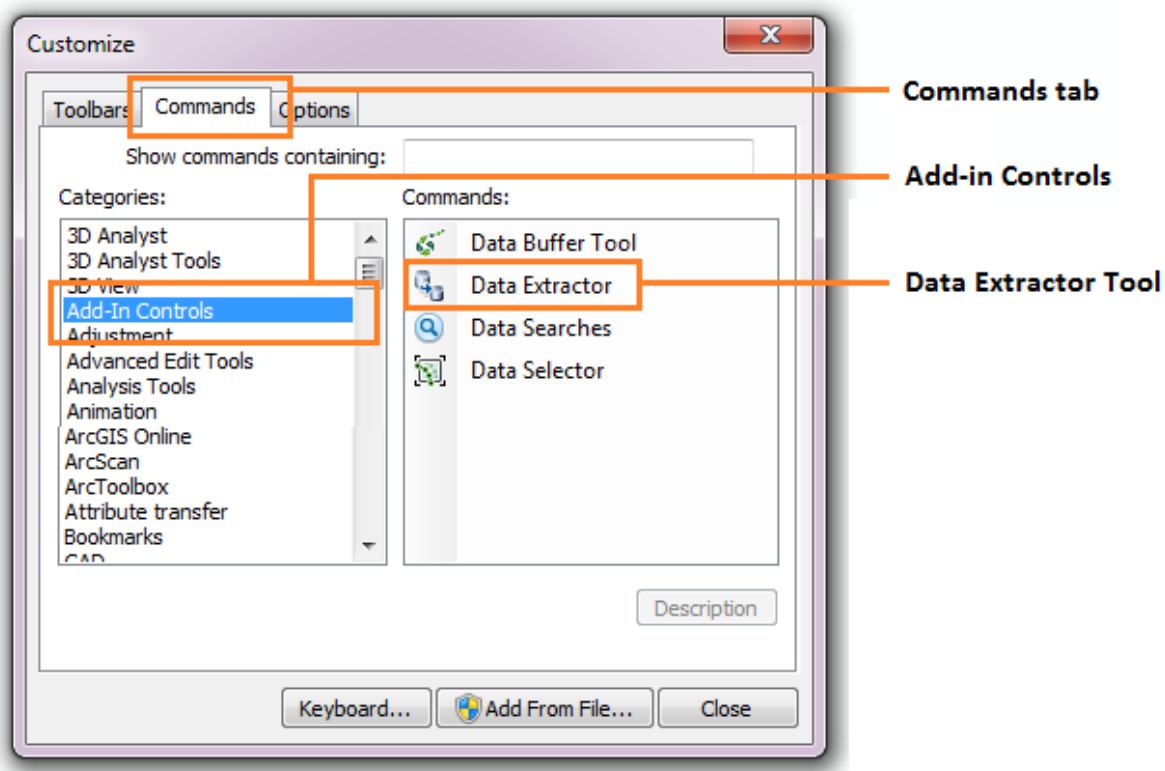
Customize

Toolbars Commands Options

Commands tab

Show commands containing:

Add-in Controls

Categories:

3D Analyst
3D Analyst Tools
3D View
Add-In Controls
Adjustment
Advanced Edit Tools
Analysis Tools
Animation
ArcGIS Online
ArcScan
ArcToolbox
Attribute transfer
Bookmarks
CAD

Commands:

Data Buffer Tool
Data Extractor
Data Searches
Data Selector

Data Extractor Tool

Description

Keyboard... Add From File... Close